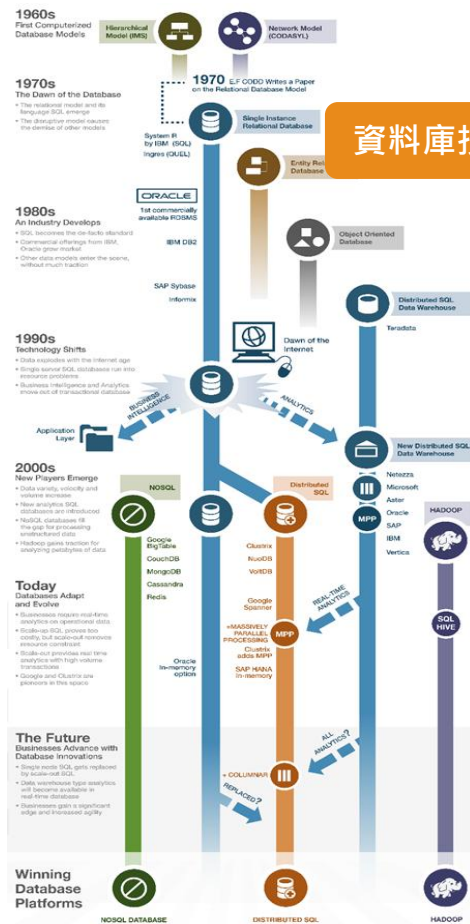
1960s
First Computerized Database Models

Hierarchical Model (IMS)

Network Model (CODASYL)

1970s
The Dawn of the Database
• The relational model and its language SQL emerge
• The disruptive model causes the demise of other models

1970 E.F CODD Writes a Paper on the Relational Database Model

System R by IBM (SQL)
Ingres (QUEL)

Single Instance Relational Database

資料庫

Entity Rel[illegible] Database

ORACLE
1st commercially available RDBMS

IBM DB2

1980s
An Industry Develops
• SQL becomes the de-facto standard
• Commercial offerings from IBM, Oracle grow market
• Other data models enter the scene, without much traction

Object Oriented Database

SAP Sybase
Informix

Distributed SQL Data Warehouse

Teradata

1990s
Technology Shifts
• Data explodes with the Internet age
• Single server SQL databases run into resource problems
• Business Intelligence and Analytics move out of transactional database

Dawn of the Internet

BUSINESS INTELLIGENCE

ANALYTICS

Application Layer

New Distributed SQL Data Warehouse

2000s
New Players Emerge
• Data variety, velocity and volume increase
• New analytics SQL databases are introduced
• NoSQL databases fill the gap for processing unstructured data
• Hadoop gains traction for analyzing petabytes of data

NOSQL

Distributed SQL

Netezza
Microsoft
Aster
Oracle
SAP
IBM
Vertica

MPP

HADOOP

Google BigTable
CouchDB
MongoDB
Cassandra
Redis

Clustrix
NuoDB
VoltDB

Today
Databases Adapt and Evolve
• Businesses require real-time analytics on operational data
• Scale-up SQL proves too costly, but scale-out removes resource constraint
• Scale-out provides real time analytics with high volume transactions
• Google and Clustrix are pioneers in this space

Google Spanner

REAL-TIME ANALYTICS

+MASSIVELY PARALLEL PROCESSING
Clustrix adds MPP

MPP

SQL HIVE

Oracle In-memory option

SAP HANA In-memory

The Future
Businesses Advance with Database Innovations
• Single node SQL gets replaced by scale-out SQL
• Data warehouse type analytics will become available in real-time database
• Businesses gain a significant edge and increased agility

ALL ANALYTICS?

+ COLUMNAR

REPLACED?

Winning Database Platforms

NOSQL DATABASE

DISTRIBUTED SQL

HADOOP